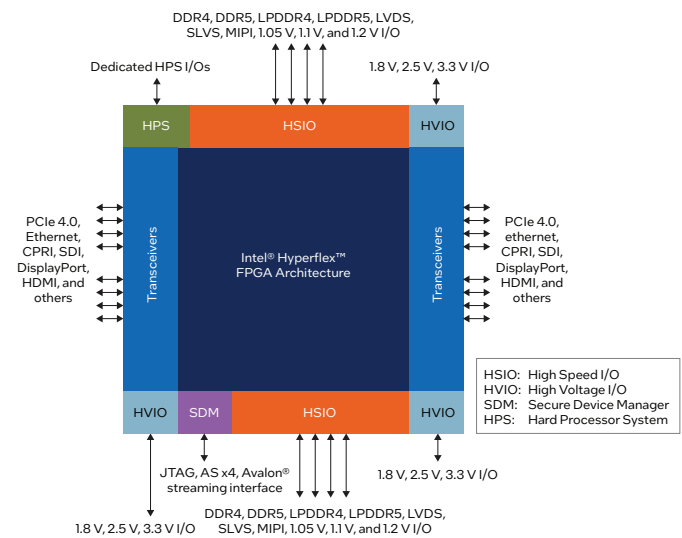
DDR4, DDR5, LPDDR4, LPDDR5, LVDS, SLVS, MIPI, 1.05 V, 1.1 V, and 1.2 V I/O

Dedicated HPS I/Os

1.8 V, 2.5 V, 3.3 V I/O

HPS

HSIO

HVIO

PCIe 4.0, Ethernet, CPRI, SDI, DisplayPort, HDMI, and others

Transceivers

Intel® Hyperflex™ FPGA Architecture

Transceivers

PCIe 4.0, ethernet, CPRI, SDI, DisplayPort, HDMI, and others

HSIO: High Speed I/O
HVIO: High Voltage I/O
SDM: Secure Device Manager
HPS: Hard Processor System

HVIO

SDM

HSIO

HVIO

JTAG, AS x4, Avalon® streaming interface

1.8 V, 2.5 V, 3.3 V I/O

1.8 V, 2.5 V, 3.3 V I/O

DDR4, DDR5, LPDDR4, LPDDR5, LVDS, SLVS, MIPI, 1.05 V, 1.1 V, and 1.2 V I/O